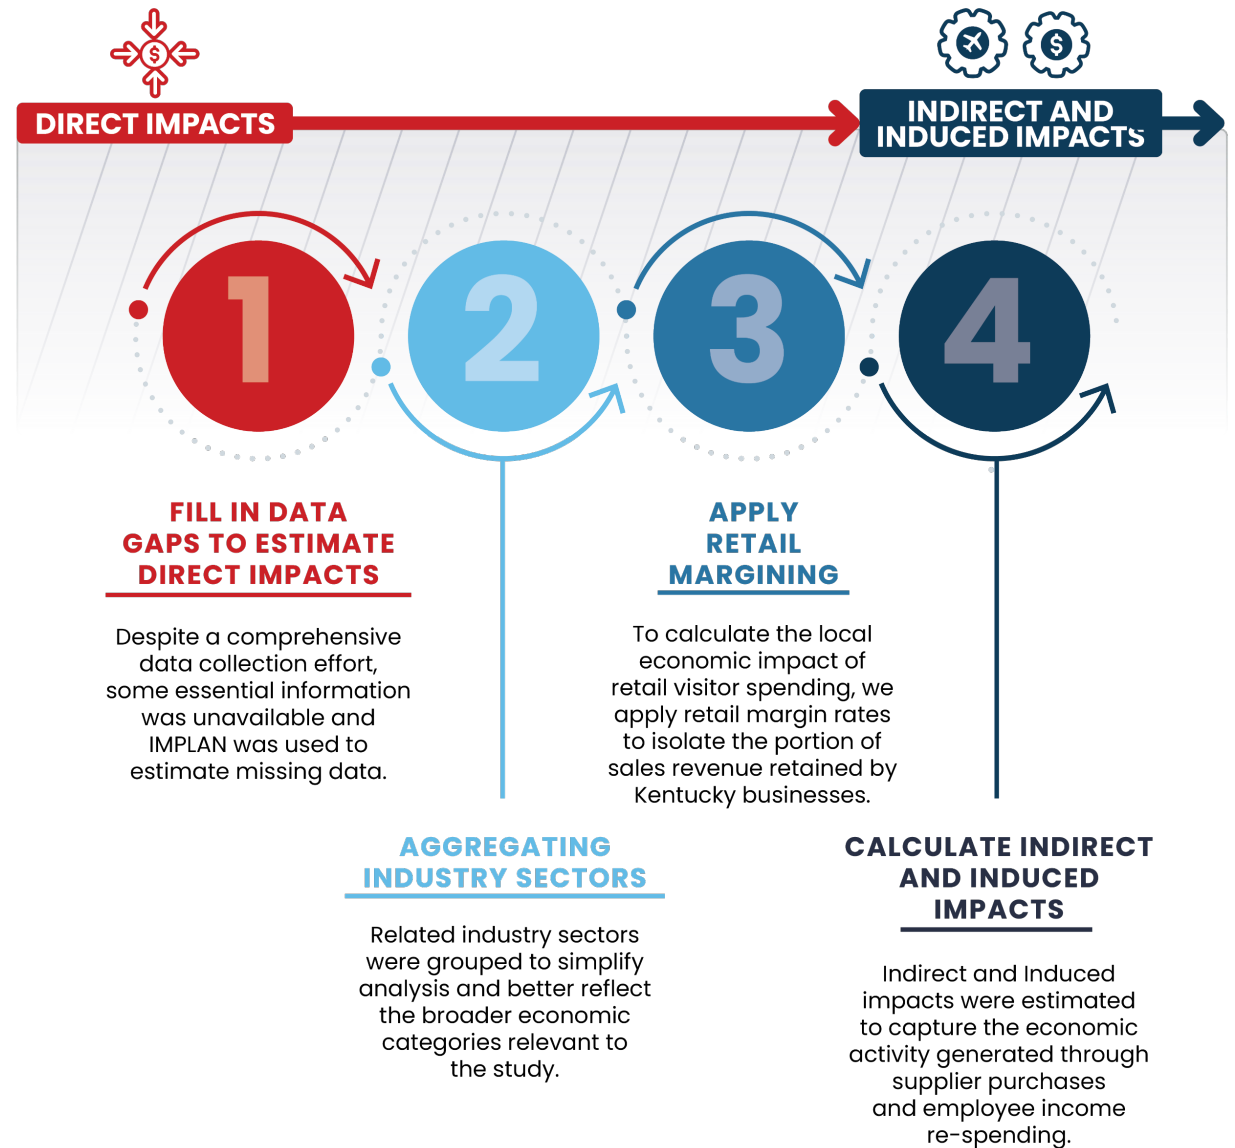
DIRECT IMPACTS

INDIRECT AND INDUCED IMPACTS

1

2

3

4

FILL IN DATA GAPS TO ESTIMATE DIRECT IMPACTS

Despite a comprehensive data collection effort, some essential information was unavailable and IMPLAN was used to estimate missing data.

APPLY RETAIL MARGINING

To calculate the local economic impact of retail visitor spending, we apply retail margin rates to isolate the portion of sales revenue retained by Kentucky businesses.

AGGREGATING INDUSTRY SECTORS

Related industry sectors were grouped to simplify analysis and better reflect the broader economic categories relevant to the study.

CALCULATE INDIRECT AND INDUCED IMPACTS

Indirect and Induced impacts were estimated to capture the economic activity generated through supplier purchases and employee income re-spending.